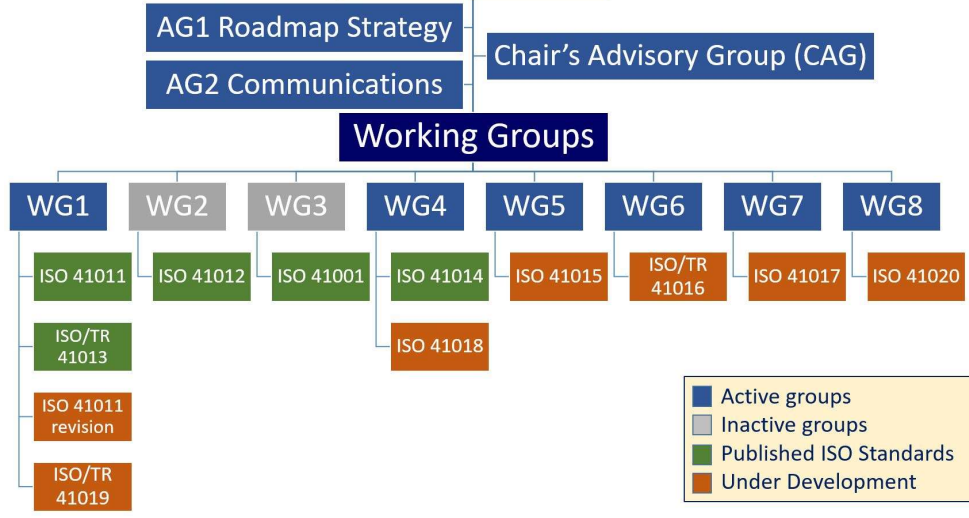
AG1 Roadmap Strategy
AG2 Communications
Chair’s Advisory Group (CAG)
Working Groups

WG1
ISO 41011
ISO/TR 41013
ISO 41011 revision
ISO/TR 41019

WG2
ISO 41012

WG3
ISO 41001

WG4
ISO 41014
ISO 41018

WG5
ISO 41015

WG6
ISO/TR 41016

WG7
ISO 41017

WG8
ISO 41020

Active groups
Inactive groups
Published ISO Standards
Under Development